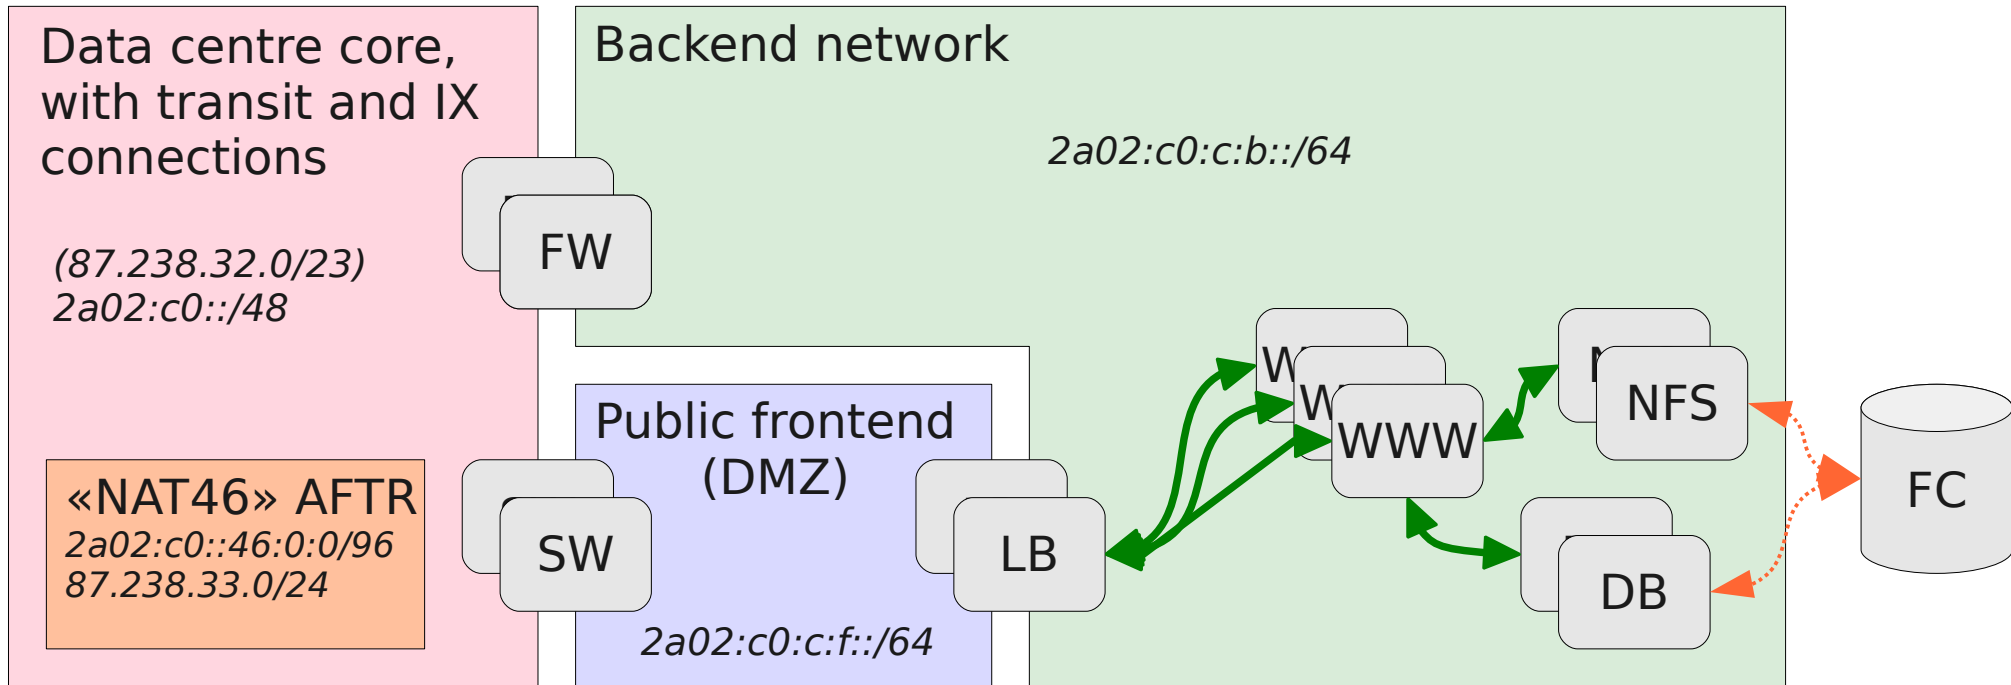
Data centre core, with transit and IX connections

(87.238.32.0/23)
2a02:c0::/48

«NAT46» AFTR
2a02:c0::46:0:0/96
87.238.33.0/24

FW

SW

Backend network

2a02:c0:c:b::/64

Public frontend (DMZ)

2a02:c0:c:f::/64

LB

W

W

WWW

N

NFS

DB

FC